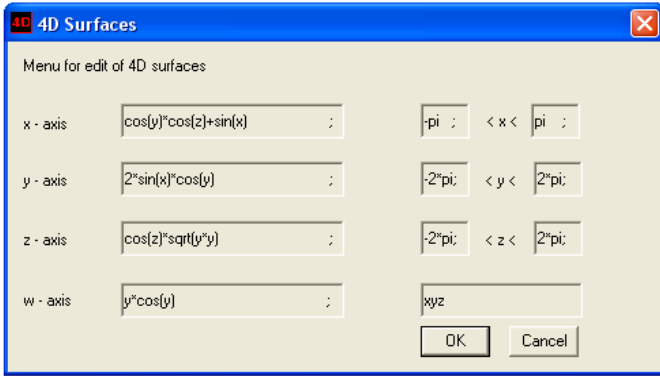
4D 4D Surfaces

Menu for edit of 4D surfaces

x - axis cos(y)*cos(z)+sin(x) ; -pi ; < x < pi ;

y - axis 2*sin(x)*cos(y) ; -2*pi; < y < 2*pi;

z - axis cos(z)*sqrt(y*y) ; -2*pi; < z < 2*pi;

w - axis y*cos(y) ; xyz

OK Cancel